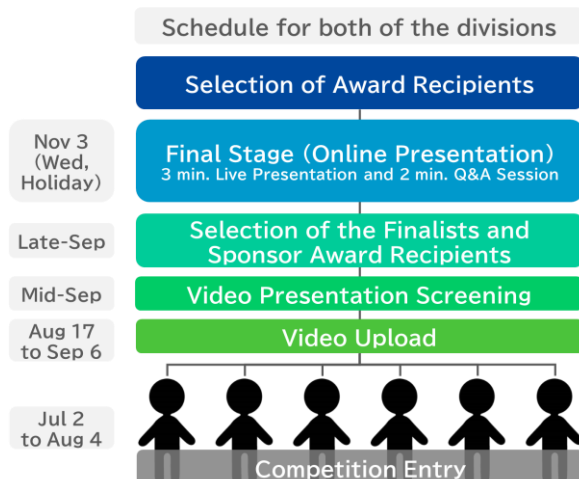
Schedule for both of the divisions

Selection of Award Recipients

Nov 3 (Wed, Holiday)

Final Stage (Online Presentation)
3 min. Live Presentation and 2 min. Q&A Session

Late-Sep

Selection of the Finalists and Sponsor Award Recipients

Mid-Sep

Video Presentation Screening

Aug 17 to Sep 6

Video Upload

Jul 2 to Aug 4

Competition Entry